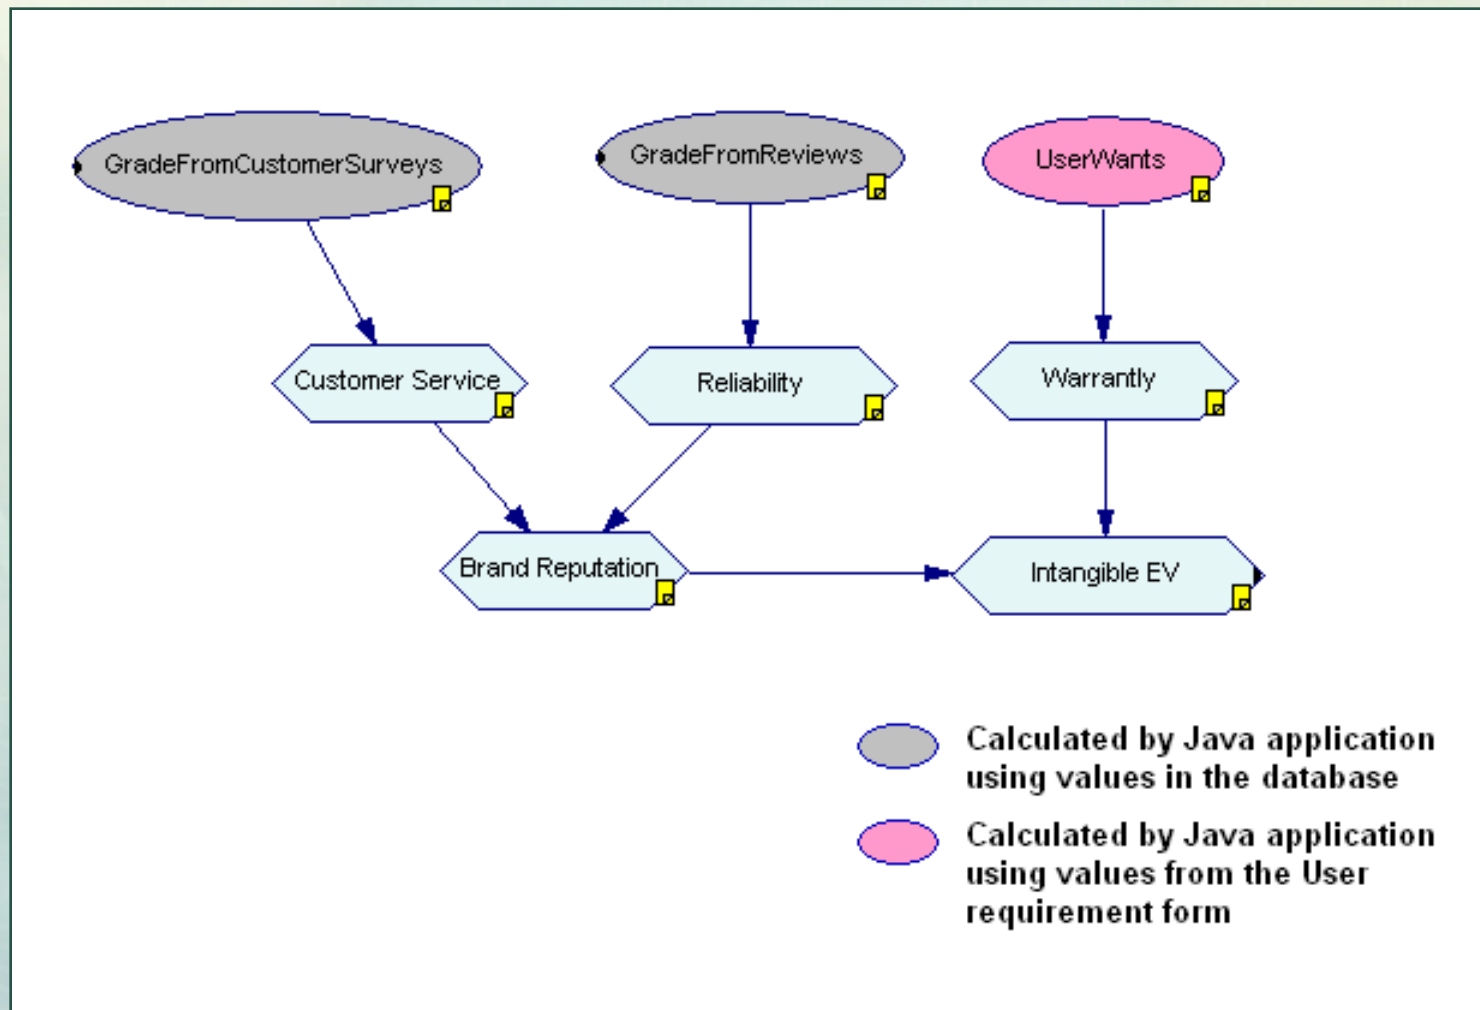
GradeFromCustomerSurveys

GradeFromReviews

UserWants

Customer Service

Reliability

Warrantly

Brand Reputation

Intangible EV

Calculated by Java application using values in the database

Calculated by Java application using values from the User requirement form